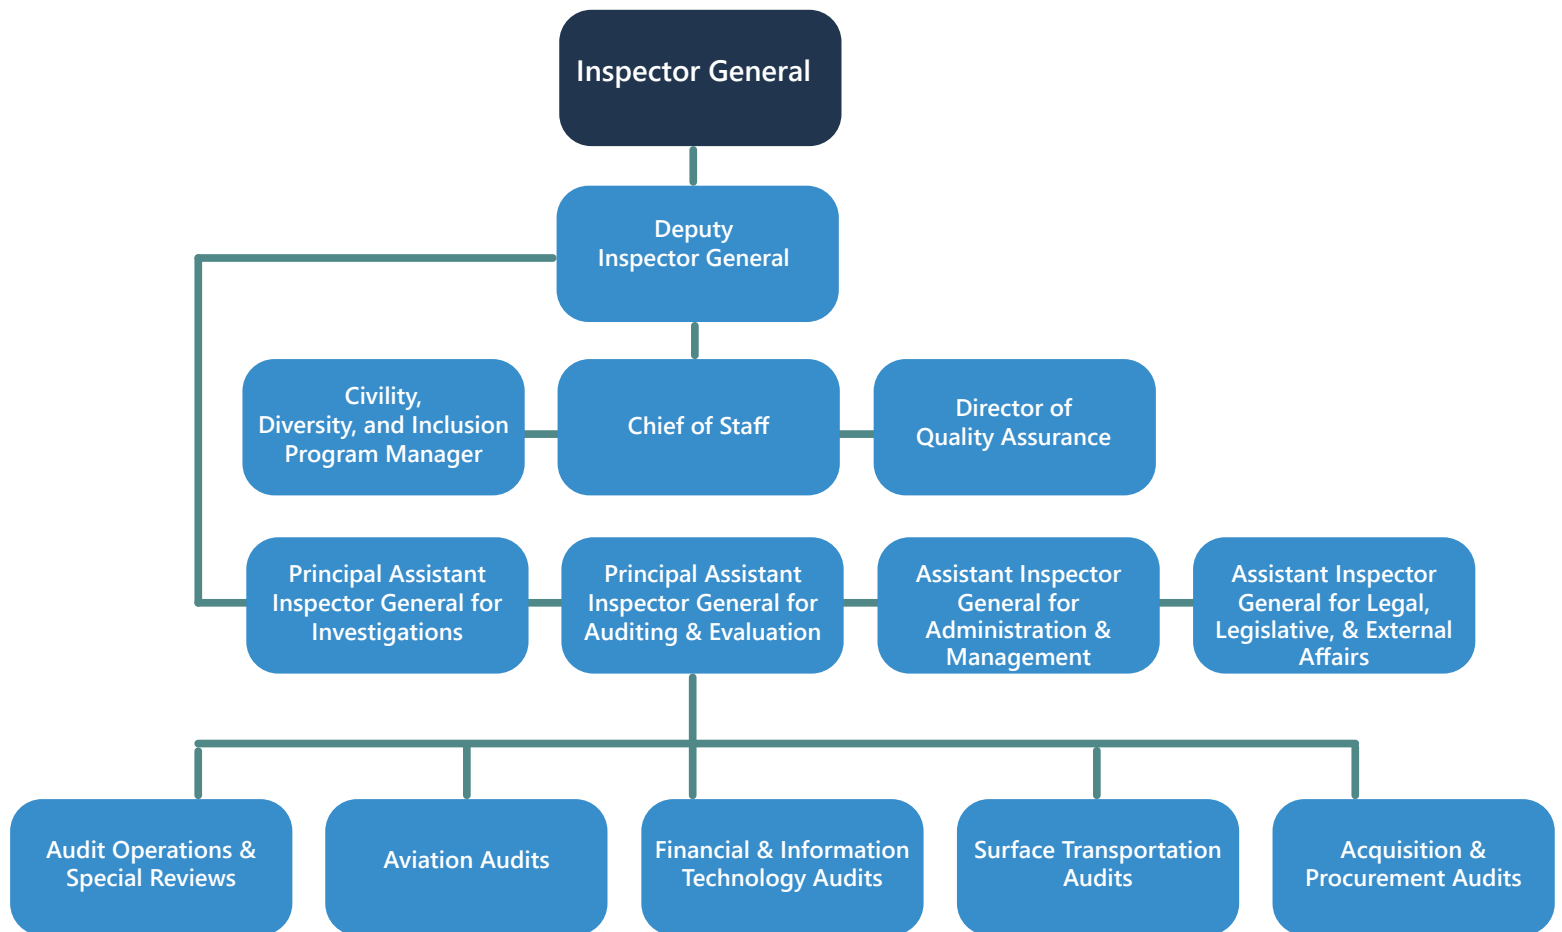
Inspector General

Deputy Inspector General

Civility, Diversity, and Inclusion Program Manager

Chief of Staff

Director of Quality Assurance

Principal Assistant Inspector General for Investigations

Principal Assistant Inspector General for Auditing & Evaluation

Assistant Inspector General for Administration & Management

Assistant Inspector General for Legal, Legislative, & External Affairs

Audit Operations & Special Reviews

Aviation Audits

Financial & Information Technology Audits

Surface Transportation Audits

Acquisition & Procurement Audits